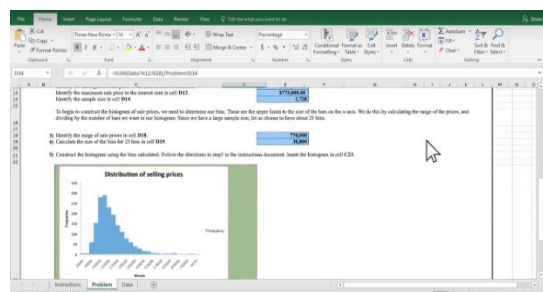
File Home Insert Page Layout Formulas Data Review View Tell me what you want to do

Cut Copy Format Painter Paste Clipboard
Times New Roma 14 Font
Wrap Text Merge & Center Alignment
Percentage $ % Number
Conditional Formatting Format as Table Cell Styles Styles
Insert Delete Format Cells
AutoSum Fill Clear Sort & Filter Find & Select Editing

D14 =SUM(Data!N12:N28)/Problem!D14

Identify the maximum sale price to the nearest cent in cell D13. $775,000.00
Identify the sample size in cell D14. 1,728

To begin to construct the histogram of sale prices, we need to determine our bins. These are the upper limits to the size of the bars on the x-axis. We do this by calculating the range of the prices, and dividing by the number of bars we want in our histogram. Since we have a large sample size, let us choose to have about 25 bins.

3) Identify the range of sale prices in cell D18. 770,000
4) Calculate the size of the bins for 25 bins in cell D19. 30,800

5) Construct the histogram using the bins calculated. Follow the directions in step5 in the instructions document. Insert the histogram in cell C23.

Distribution of selling prices
Frequency
Frequency
Bin

Instructions Problem Data